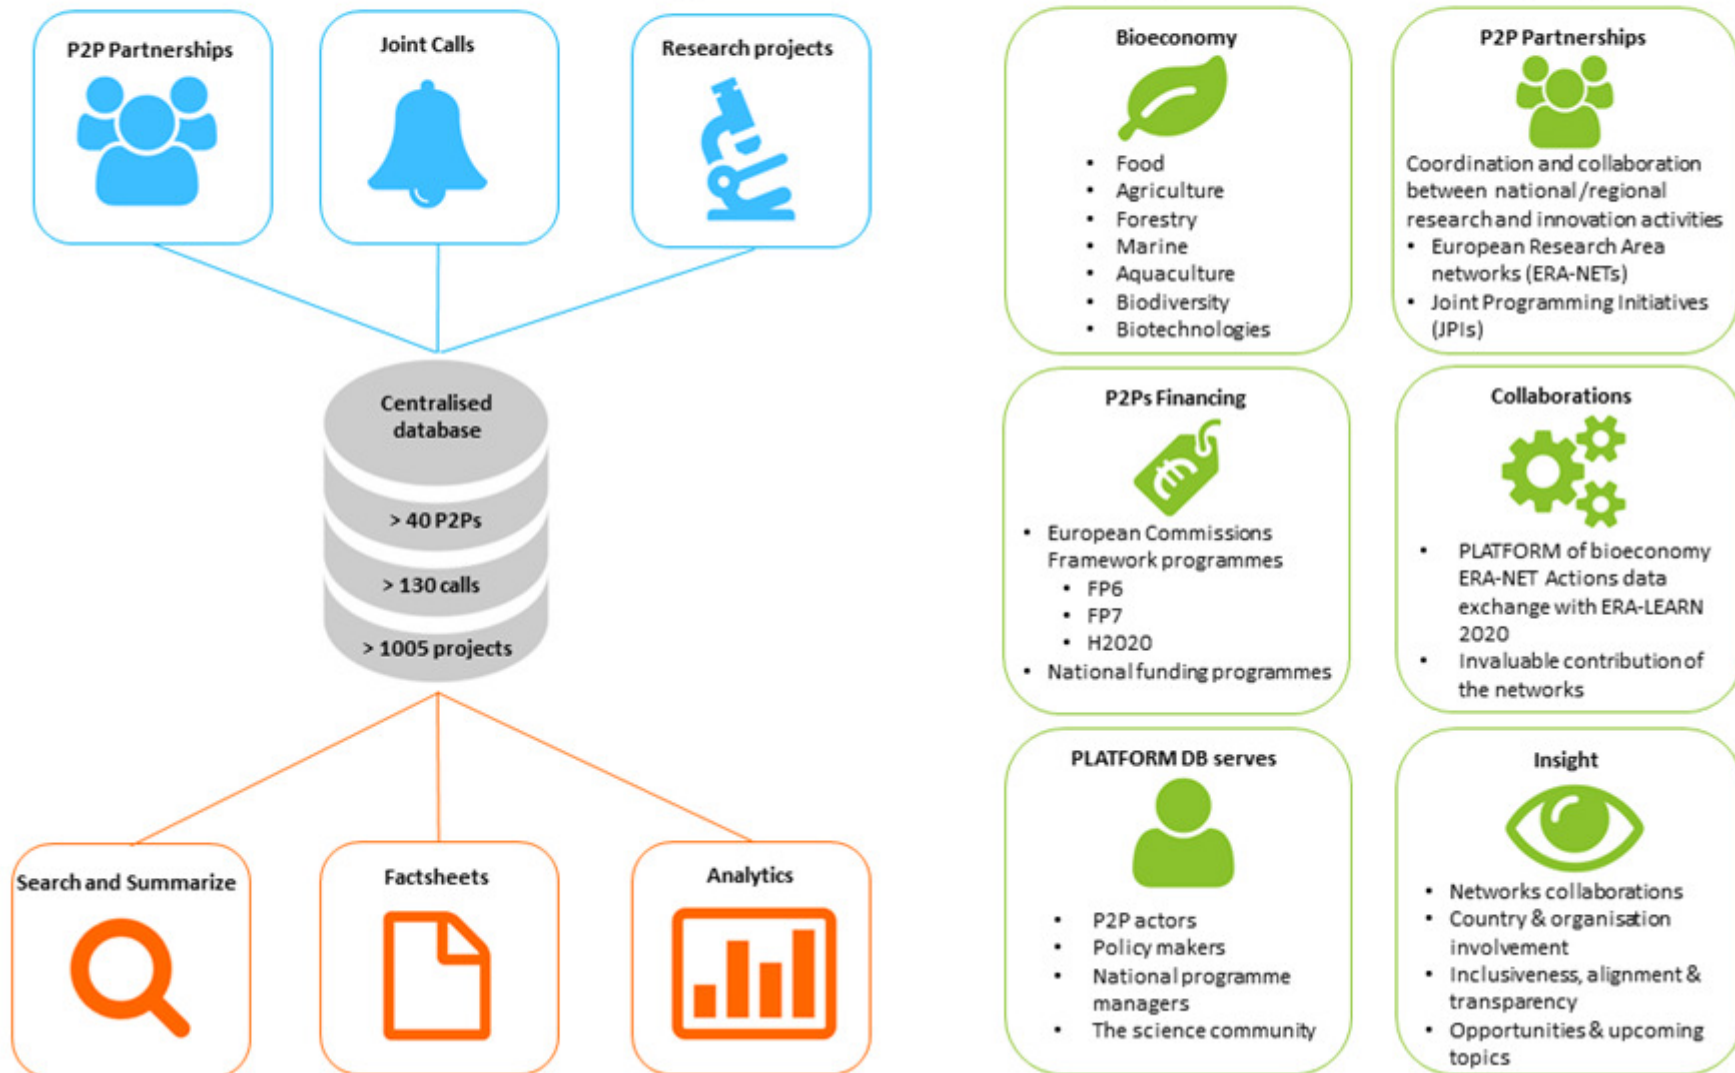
P2P Partnerships

Joint Calls

Research projects

Centralised database

> 40 P2Ps

> 130 calls

> 1005 projects

Search and Summarize

Factsheets

Analytics

Bioeconomy

- Food
- Agriculture
- Forestry
- Marine
- Aquaculture
- Biodiversity
- Biotechnologies

P2P Partnerships

Coordination and collaboration between national/regional research and innovation activities

- European Research Area networks (ERA-NETs)
- Joint Programming Initiatives (JPIs)

P2Ps Financing

- European Commissions Framework programmes
  - FP6
  - FP7
  - H2020
- National funding programmes

Collaborations

- PLATFORM of bioeconomy ERA-NET Actions data exchange with ERA-LEARN 2020
- Invaluable contribution of the networks

PLATFORM DB serves

- P2P actors
- Policy makers
- National programme managers
- The science community

Insight

- Networks collaborations
- Country & organisation involvement
- Inclusiveness, alignment & transparency
- Opportunities & upcoming topics